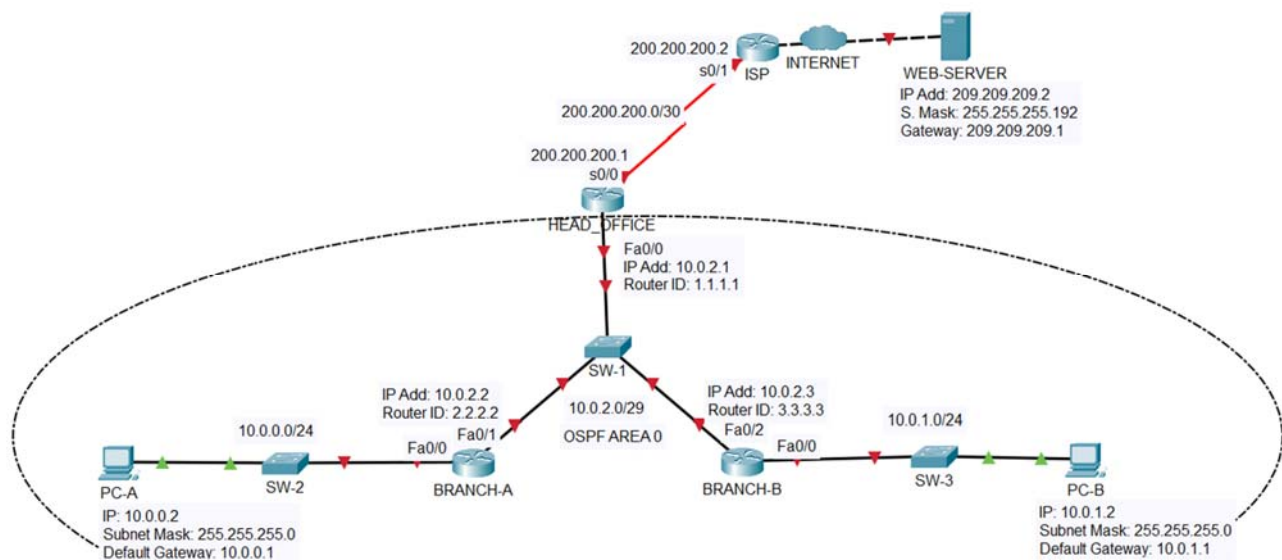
200.200.200.2
s0/1
ISP
INTERNET
WEB-SERVER
IP Add: 209.209.209.2
S. Mask: 255.255.255.192
Gateway: 209.209.209.1

200.200.200.0/30

200.200.200.1
s0/0
HEAD_OFFICE
Fa0/0
IP Add: 10.0.2.1
Router ID: 1.1.1.1

SW-1

IP Add: 10.0.2.2
Router ID: 2.2.2.2
10.0.2.0/29
IP Add: 10.0.2.3
Router ID: 3.3.3.3
OSPF AREA 0

10.0.0.0/24
Fa0/0
Fa0/1
Fa0/2
Fa0/0
10.0.1.0/24

PC-A
SW-2
BRANCH-A
BRANCH-B
SW-3
PC-B

IP: 10.0.0.2
Subnet Mask: 255.255.255.0
Default Gateway: 10.0.0.1

IP: 10.0.1.2
Subnet Mask: 255.255.255.0
Default Gateway: 10.0.1.1